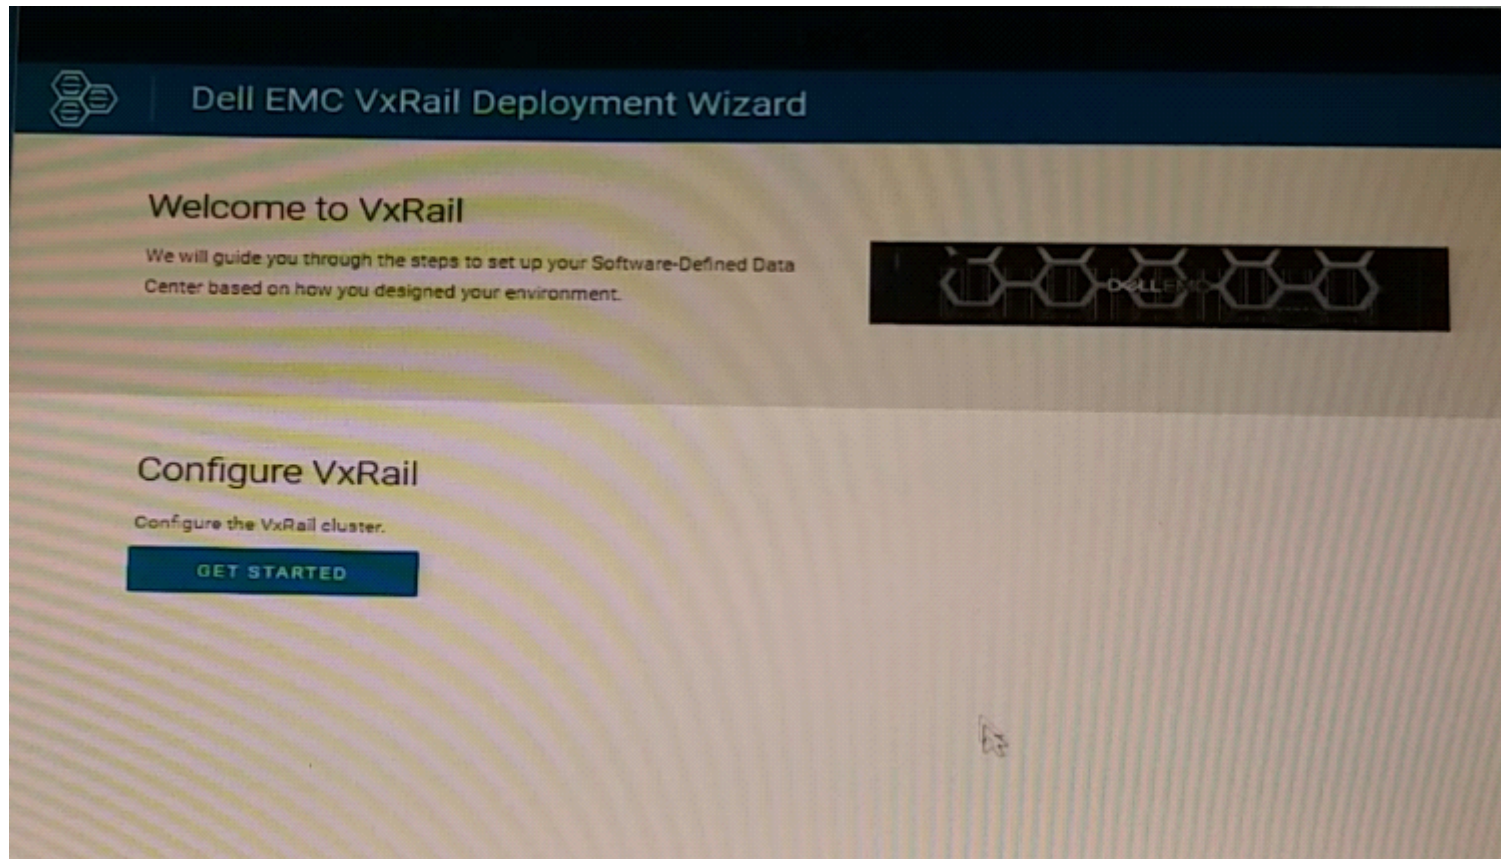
Dell EMC VxRail Deployment Wizard

Welcome to VxRail

We will guide you through the steps to set up your Software-Defined Data Center based on how you designed your environment.

DELLEMC

Configure VxRail

Configure the VxRail cluster.

GET STARTED